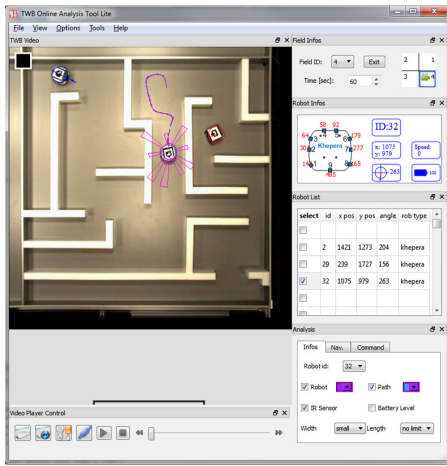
TWB Online Analysis Tool Lite

File View Options Tools Help

TWB Video

Field Infos

Field ID: 4 Exit

Time [sec]: 60

2 1
3 4

Robot Infos

ID:32

58 92
64 179
30 Khepera 277
19 265
485

x: 1075
y: 979

Speed: 0

263

100

Robot List

| select | id | x pos | y pos | angle | rob type |
|---|---|---|---|---|---|
| | | | | | |
| | 2 | 1421 | 1273 | 204 | khepera |
| | 29 | 239 | 1727 | 156 | khepera |
| ✓ | 32 | 1075 | 979 | 263 | khepera |
| | | | | | |
| | | | | | |

Analysis

Infos Nav. Command

Robot id: 32

✓ Robot ✓ Path

✓ IR Sensor Battery Level

Width small Length no limit

Video Player Control